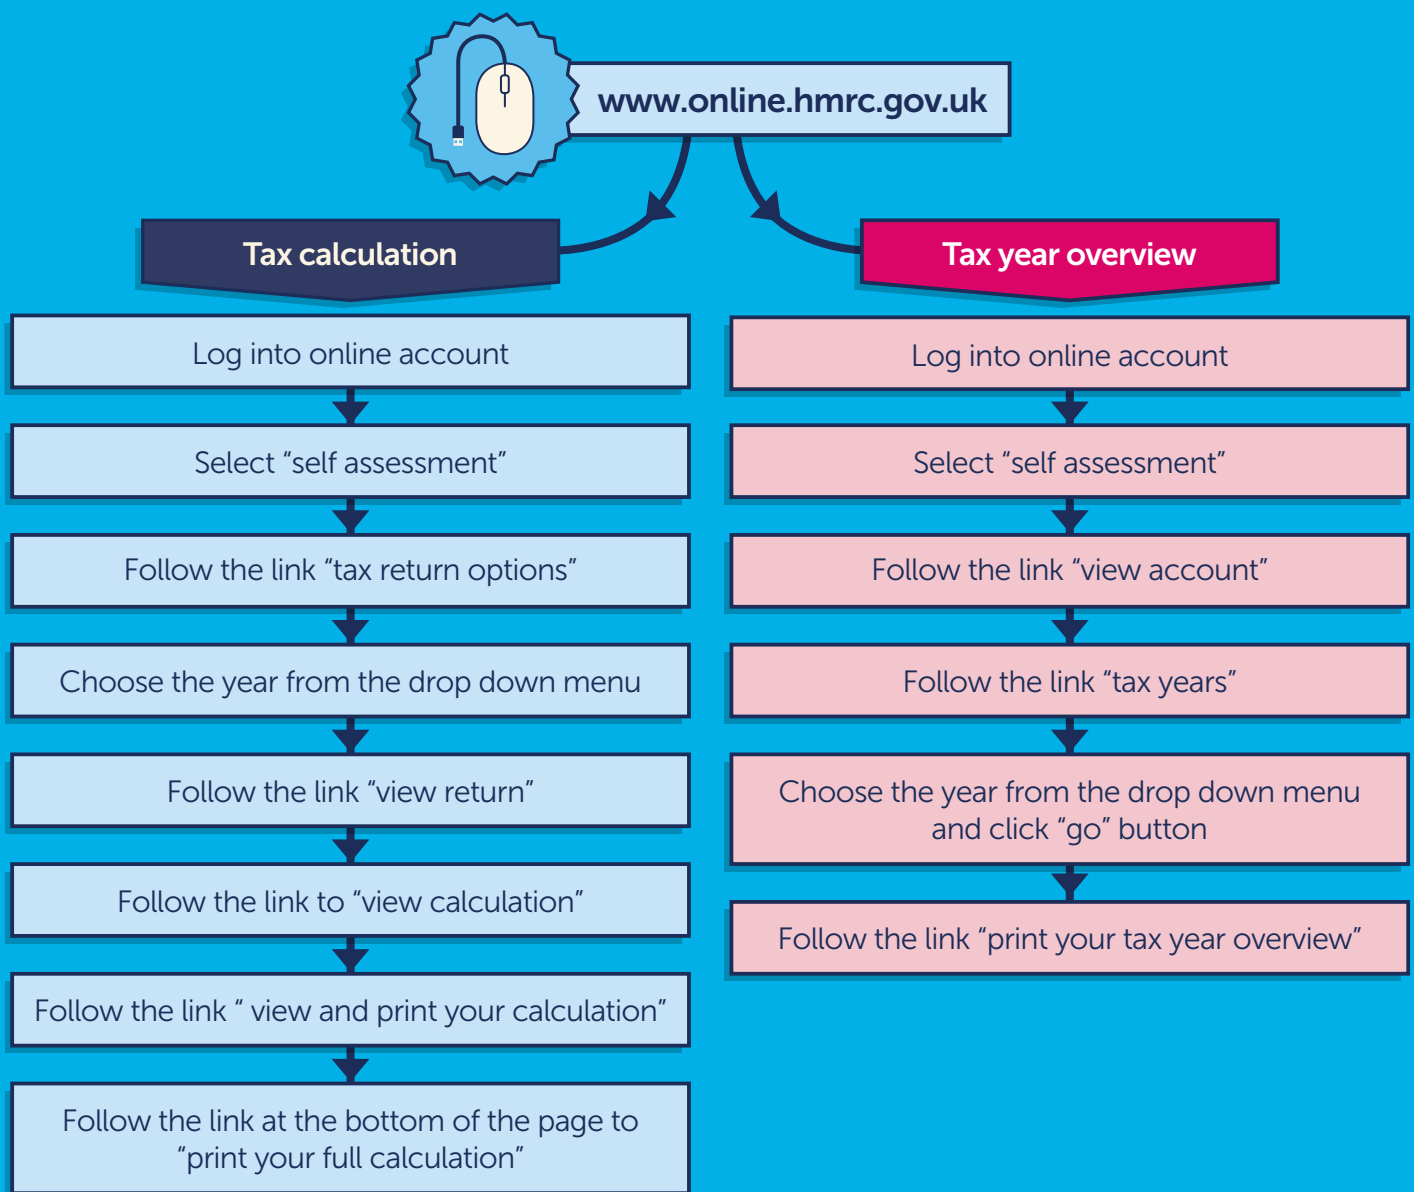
www.online.hmrc.gov.uk

Tax calculation

Log into online account

Select “self assessment”

Follow the link “tax return options”

Choose the year from the drop down menu

Follow the link “view return”

Follow the link to “view calculation”

Follow the link “ view and print your calculation”

Follow the link at the bottom of the page to “print your full calculation”

Tax year overview

Log into online account

Select “self assessment”

Follow the link “view account”

Follow the link “tax years”

Choose the year from the drop down menu and click “go” button

Follow the link “print your tax year overview”